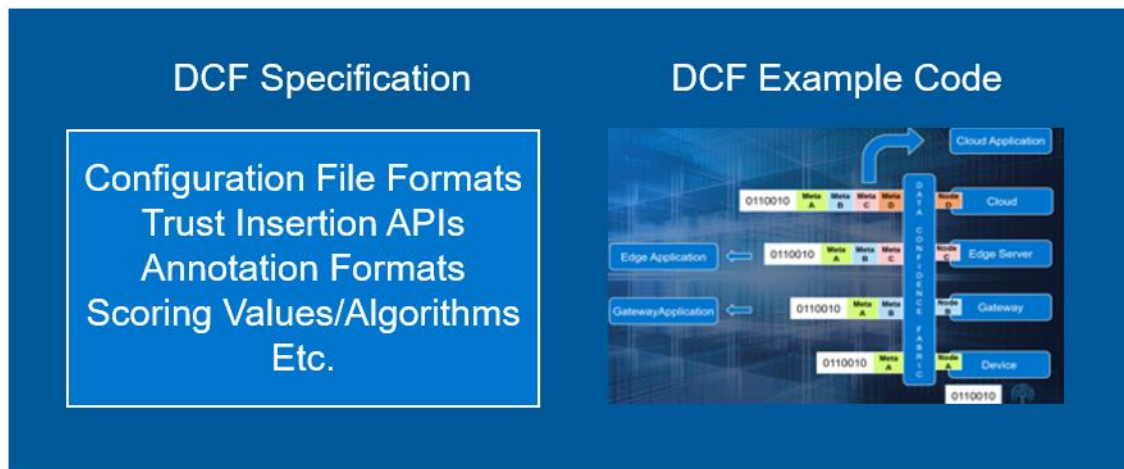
DCF Specification

Configuration File Formats
Trust Insertion APIs
Annotation Formats
Scoring Values/Algorithms
Etc.

DCF Example Code

Cloud Application

0110010 Meta A Meta B Meta C Meta D Node D Cloud

Edge Application 0110010 Meta A Meta B Meta C Node C Edge Server

GatewayApplication 0110010 Meta A Meta B Node B Gateway

0110010 Meta A Node A Device

0110010

DATA CONFIDENCE FABRIC